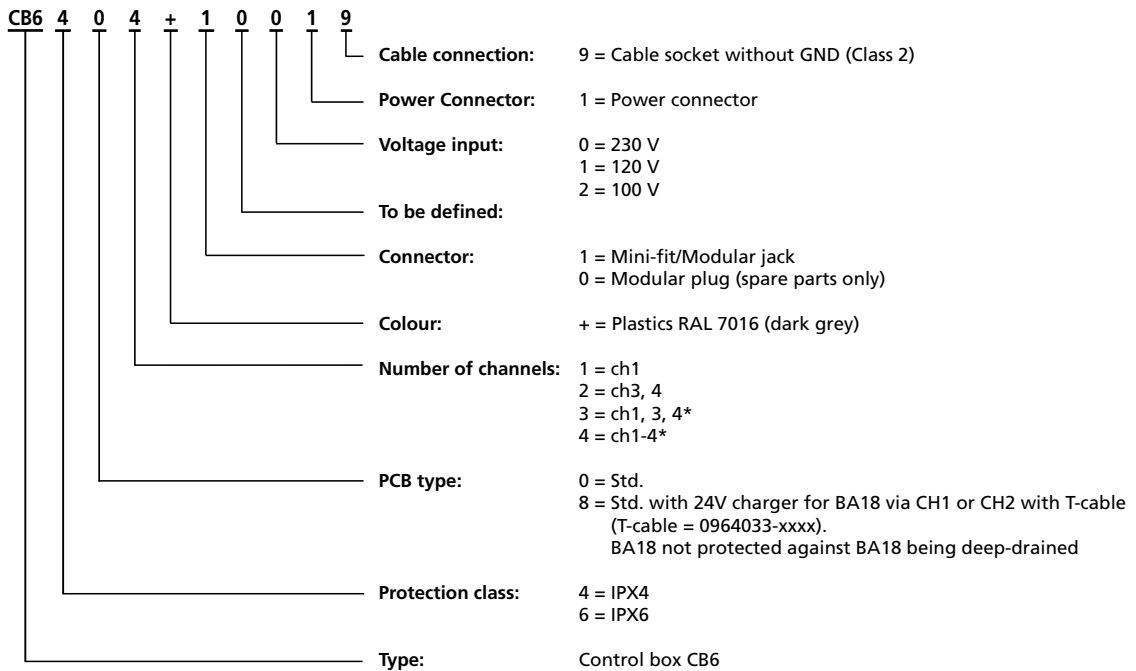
CB6 4 0 4 + 1 0 0 1 9

Cable connection: 9 = Cable socket without GND (Class 2)

Power Connector: 1 = Power connector

Voltage input: 0 = 230 V
1 = 120 V
2 = 100 V

To be defined:

Connector: 1 = Mini-fit/Modular jack
0 = Modular plug (spare parts only)

Colour: + = Plastics RAL 7016 (dark grey)

Number of channels: 1 = ch1
2 = ch3, 4
3 = ch1, 3, 4*
4 = ch1-4*

PCB type: 0 = Std.
8 = Std. with 24V charger for BA18 via CH1 or CH2 with T-cable (T-cable = 0964033-xxxx).
BA18 not protected against BA18 being deep-drained

Protection class: 4 = IPX4
6 = IPX6

Type: Control box CB6